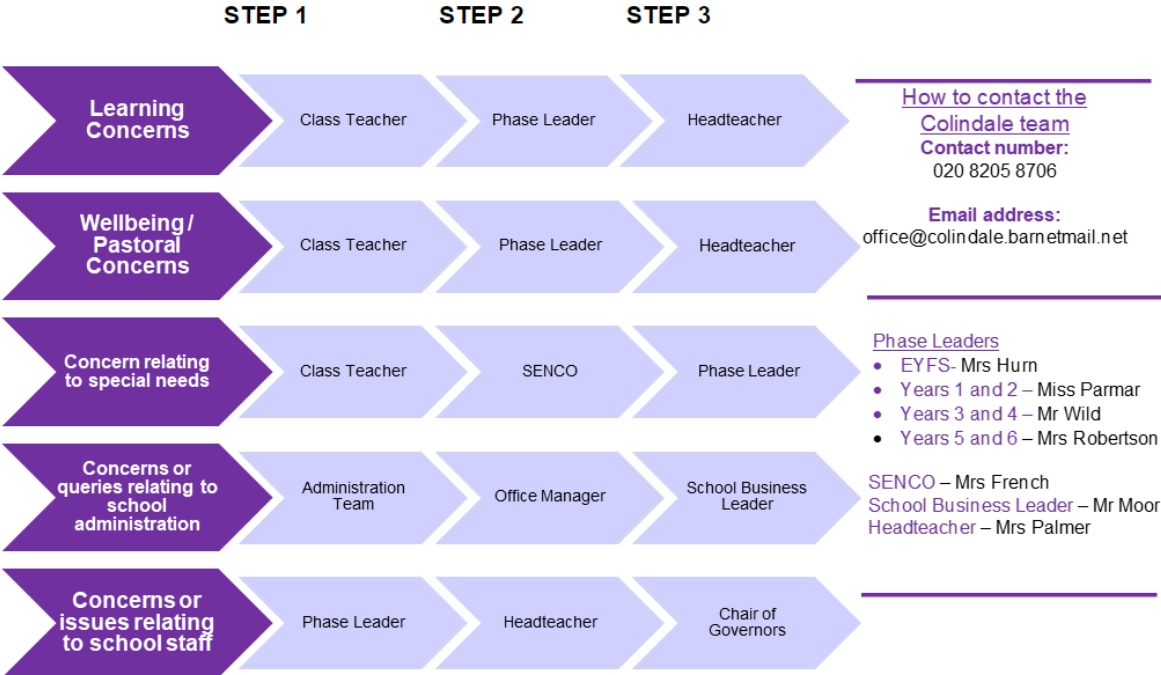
STEP 1 STEP 2 STEP 3

| | STEP 1 | STEP 2 | STEP 3 |
|---|---|---|---|
| Learning Concerns | Class Teacher | Phase Leader | Headteacher |
| Wellbeing / Pastoral Concerns | Class Teacher | Phase Leader | Headteacher |
| Concern relating to special needs | Class Teacher | SENCO | Phase Leader |
| Concerns or queries relating to school administration | Administration Team | Office Manager | School Business Leader |
| Concerns or issues relating to school staff | Phase Leader | Headteacher | Chair of Governors |

How to contact the Colindale team
Contact number:
020 8205 8706

Email address:
office@colindale.barnetmail.net

Phase Leaders
- EYFS- Mrs Hurn
- Years 1 and 2 – Miss Parmar
- Years 3 and 4 – Mr Wild
- Years 5 and 6 – Mrs Robertson

SENCO – Mrs French
School Business Leader – Mr Moor
Headteacher – Mrs Palmer